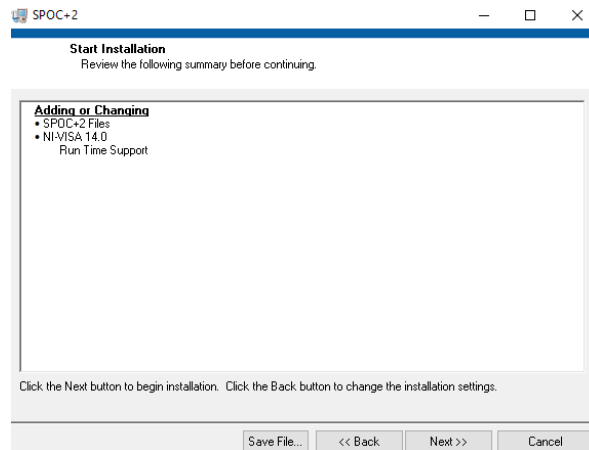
SPOC+2

Start Installation
Review the following summary before continuing.

Adding or Changing
• SPOC+2 Files
• NI-VISA 14.0
Run Time Support

Click the Next button to begin installation. Click the Back button to change the installation settings.

Save File... << Back Next >> Cancel